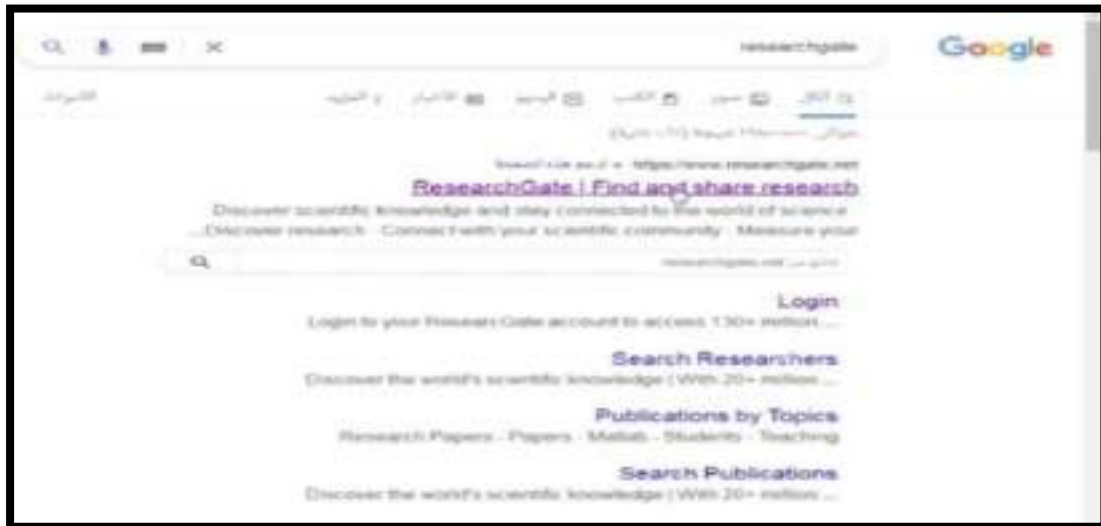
Google

researchgate

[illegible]

https://www.researchgate.net

ResearchGate | Find and share research

Discover scientific knowledge and stay connected to the world of science ... Discover research · Connect with your scientific community · Measure your ...

researchgate.net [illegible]

Login

Login to your ResearchGate account to access 130+ million ...

Search Researchers

Discover the world's scientific knowledge | With 20+ million ...

Publications by Topics

Research Papers · Papers · Matlab · Students · Teaching

Search Publications

Discover the world's scientific knowledge | With 20+ million ...